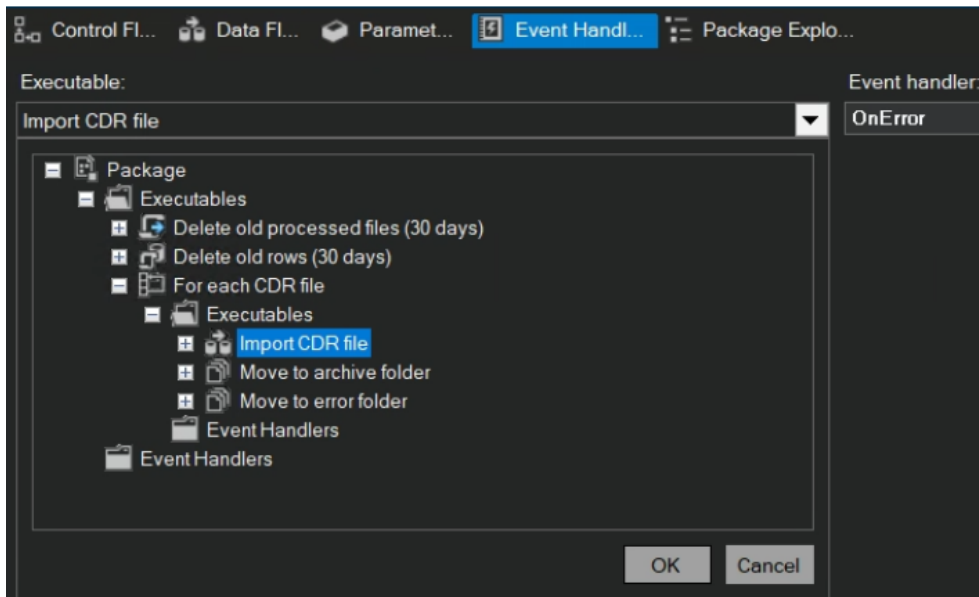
Control Fl... Data Fl... Paramet... Event Handl... Package Explo...

Executable:

Import CDR file

Event handler:

OnError

Package
Executables
Delete old processed files (30 days)
Delete old rows (30 days)
For each CDR file
Executables
Import CDR file
Move to archive folder
Move to error folder
Event Handlers
Event Handlers

OK
Cancel